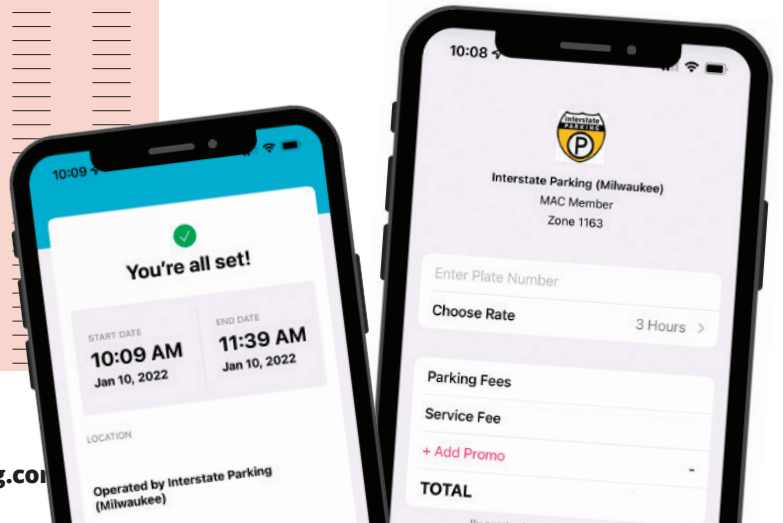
10:09

You're all set!

START DATE
10:09 AM
Jan 10, 2022

END DATE
11:39 AM
Jan 10, 2022

LOCATION

Operated by Interstate Parking (Milwaukee)

g.co

10:08

Interstate PARKING
P

Interstate Parking (Milwaukee)
MAC Member
Zone 1163

Enter Plate Number

Choose Rate
3 Hours >

Parking Fees

Service Fee

+ Add Promo
-

TOTAL